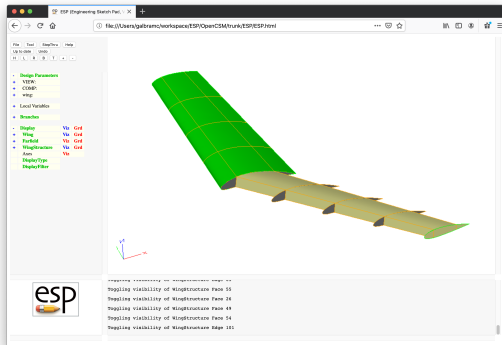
ESP (Engineering Sketch Pad) ×

+

file:///Users/jfdannen/workspace/ESP/OpenCSM/trunk/ESP/ESP.html

File Tool StepThru Help
Up to date Undo
H L B T + -

Design Parameters
VIEW:
COMP:
wing:

Local Variables

Branches

Display Viz Grd
Wing Viz Grd
Fairfield Viz Grd
WingStructure Viz Grd
Axes Viz
DisplayType
DisplayFilter

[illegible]
Toggling visibility of WingStructure Face 55
Toggling visibility of WingStructure Face 26
Toggling visibility of WingStructure Face 49
Toggling visibility of WingStructure Face 54
Toggling visibility of WingStructure Edge 101

esp